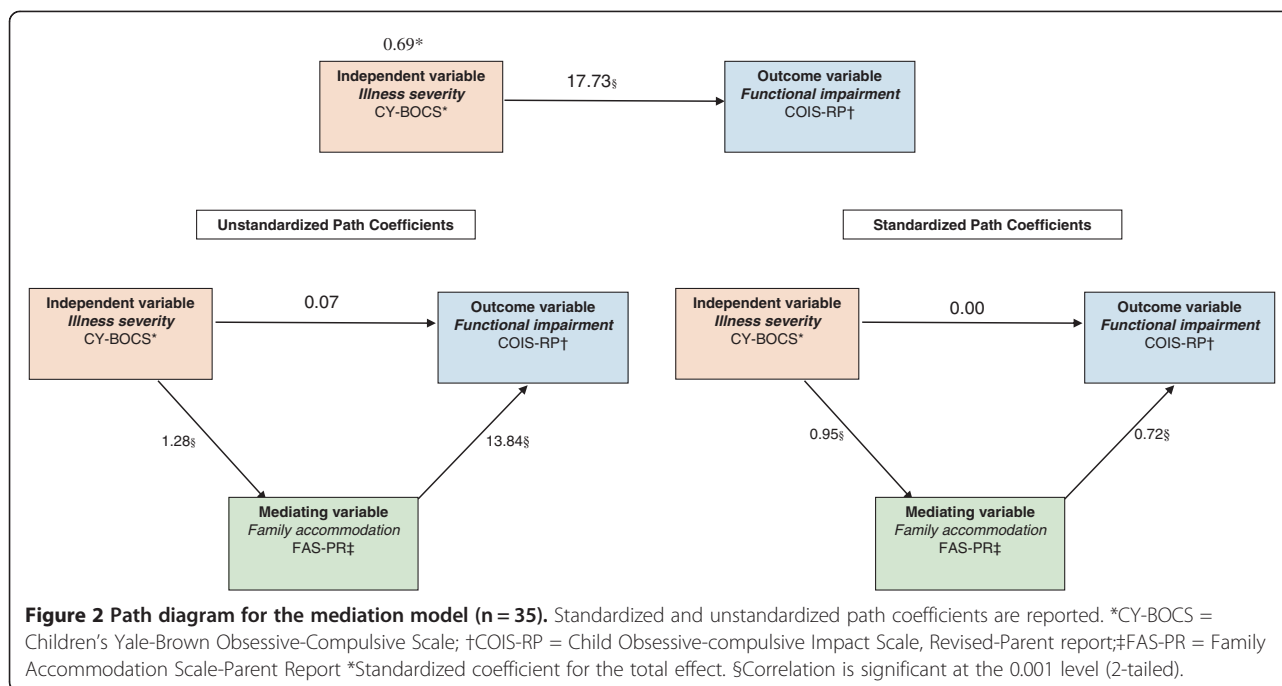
0.69*

Independent variable
*Illness severity*
CY-BOCS*

17.73§

Outcome variable
*Functional impairment*
COIS-RP†

Unstandardized Path Coefficients

Standardized Path Coefficients

Independent variable
*Illness severity*
CY-BOCS*

0.07

Outcome variable
*Functional impairment*
COIS-RP†

1.28§

13.84§

Mediating variable
*Family accommodation*
FAS-PR‡

Independent variable
*Illness severity*
CY-BOCS*

0.00

Outcome variable
*Functional impairment*
COIS-RP†

0.95§

0.72§

Mediating variable
*Family accommodation*
FAS-PR‡

**Figure 2 Path diagram for the mediation model (n = 35).** Standardized and unstandardized path coefficients are reported. *CY-BOCS = Children's Yale-Brown Obsessive-Compulsive Scale; †COIS-RP = Child Obsessive-compulsive Impact Scale, Revised-Parent report;‡FAS-PR = Family Accommodation Scale-Parent Report *Standardized coefficient for the total effect. §Correlation is significant at the 0.001 level (2-tailed).